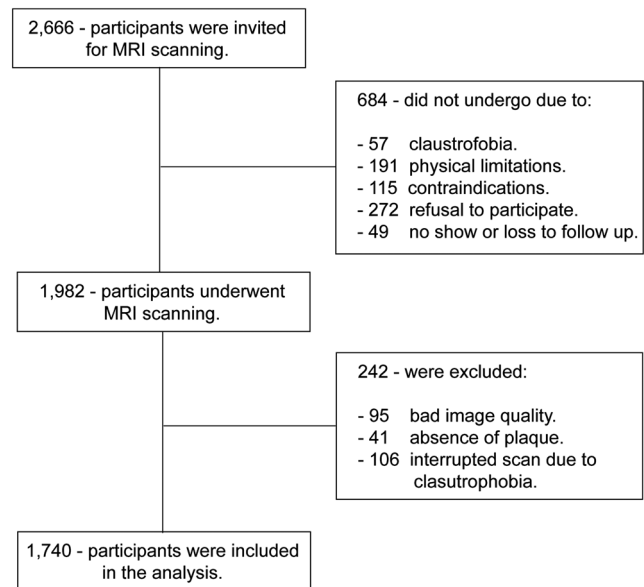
2,666 - participants were invited for MRI scanning.

684 - did not undergo due to:

- 57 claustrofobia.
- 191 physical limitations.
- 115 contraindications.
- 272 refusal to participate.
- 49 no show or loss to follow up.

1,982 - participants underwent MRI scanning.

242 - were excluded:

- 95 bad image quality.
- 41 absence of plaque.
- 106 interrupted scan due to clasutrophobia.

1,740 - participants were included in the analysis.